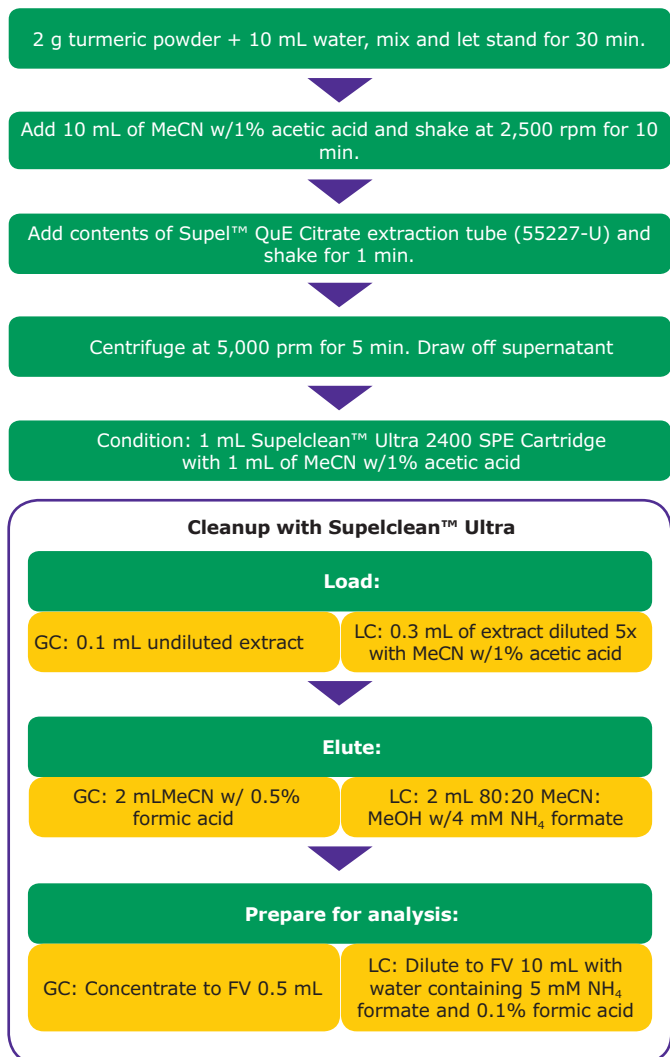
2 g turmeric powder + 10 mL water, mix and let stand for 30 min.

Add 10 mL of MeCN w/1% acetic acid and shake at 2,500 rpm for 10 min.

Add contents of Supel™ QuE Citrate extraction tube (55227-U) and shake for 1 min.

Centrifuge at 5,000 prm for 5 min. Draw off supernatant

Condition: 1 mL Supelclean™ Ultra 2400 SPE Cartridge with 1 mL of MeCN w/1% acetic acid

Cleanup with Supelclean™ Ultra

Load:

GC: 0.1 mL undiluted extract

LC: 0.3 mL of extract diluted 5x with MeCN w/1% acetic acid

Elute:

GC: 2 mLMeCN w/ 0.5% formic acid

LC: 2 mL 80:20 MeCN: MeOH w/4 mM $NH_4$ formate

Prepare for analysis:

GC: Concentrate to FV 0.5 mL

LC: Dilute to FV 10 mL with water containing 5 mM $NH_4$ formate and 0.1% formic acid